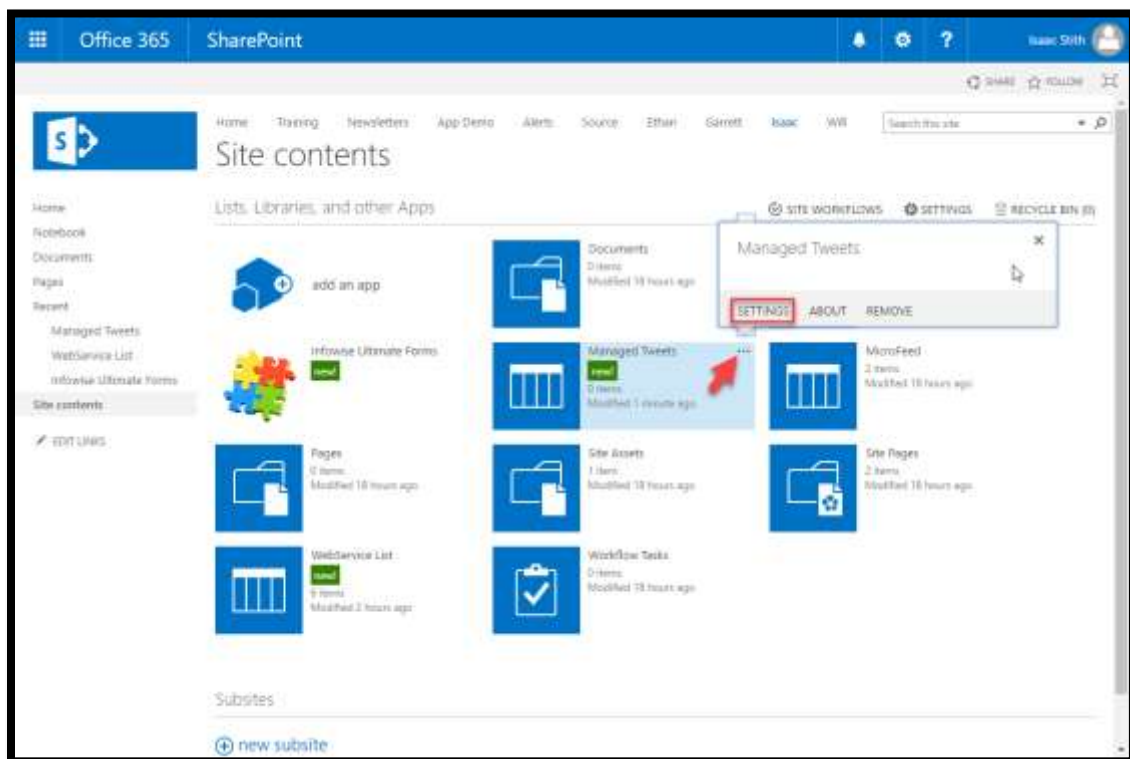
Office 365 SharePoint

Isaac Stith

SHARE FOLLOW

Home Training Newsletters App Demo Alerts Source Ethan Garrett Isaac Will

Search this site

Site contents

Home
Notebook
Documents
Pages
Recent
Managed Tweets
WebService List
Infowise Ultimate Forms
Site contents
EDIT LINKS

Lists, Libraries, and other Apps

SITE WORKFLOWS SETTINGS RECYCLE BIN (0)

add an app

Documents
0 items
Modified 18 hours ago

Managed Tweets

SETTINGS ABOUT REMOVE

Infowise Ultimate Forms
new!

Managed Tweets
new!
0 items
Modified 1 minute ago

MicroFeed
2 items
Modified 18 hours ago

Pages
0 items
Modified 18 hours ago

Site Assets
1 item
Modified 18 hours ago

Site Pages
2 items
Modified 18 hours ago

WebService List
new!
6 items
Modified 2 hours ago

Workflow Tasks
0 items
Modified 18 hours ago

Subsites

new subsite